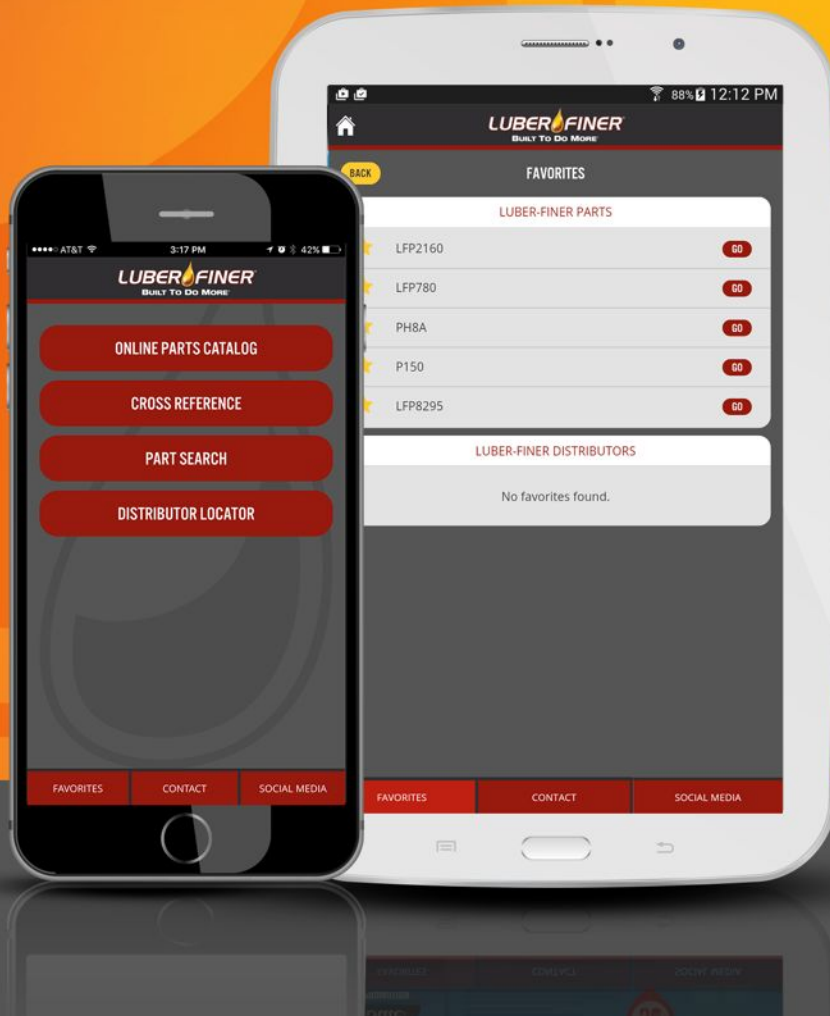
88% 12:12 PM

LUBERFINER
BUILT TO DO MORE

BACK

FAVORITES

LUBER-FINER PARTS

LFP2160 GO

LFP780 GO

PH8A GO

P150 GO

LFP8295 GO

LUBER-FINER DISTRIBUTORS

No favorites found.

FAVORITES CONTACT SOCIAL MEDIA

AT&T 3:17 PM 42%

LUBERFINER
BUILT TO DO MORE

ONLINE PARTS CATALOG

CROSS REFERENCE

PART SEARCH

DISTRIBUTOR LOCATOR

FAVORITES CONTACT SOCIAL MEDIA